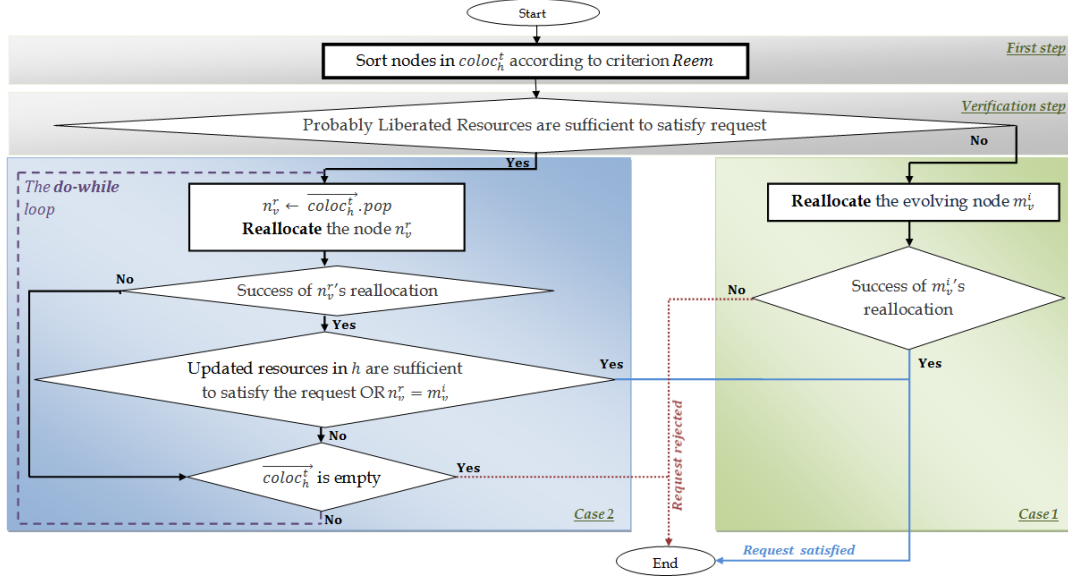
Start

Sort nodes in $coloc_h^t$ according to criterion $Reem$

First step

Verification step

Probably Liberated Resources are sufficient to satisfy request

No

Yes

The do-while loop

$n_v^r \leftarrow \overrightarrow{coloc_h^t}.pop$
Reallocate the node $n_v^r$

No

Success of $n_v^r$'s reallocation

Yes

Updated resources in $h$ are sufficient to satisfy the request OR $n_v^r = m_v^i$

Yes

No

$\overrightarrow{coloc_h^t}$ is empty

Yes

No

Case 2

Reallocate the evolving node $m_v^i$

No

Success of $m_v^i$'s reallocation

Yes

Request rejected

Case 1

Request satisfied

End